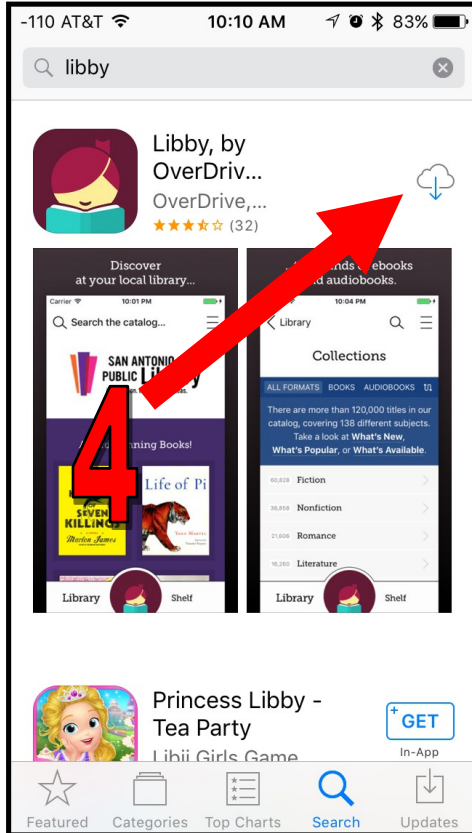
-110 AT&T 10:10 AM 83%

libby

Libby, by OverDriv...

OverDrive,...

(32)

Discover at your local library...

Carrier 10:01 PM

Search the catalog...

SAN ANTONIO PUBLIC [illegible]

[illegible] Books!

SEVEN KILLINGS

Marlon James

Life of Pi

Library

Shelf

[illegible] of ebooks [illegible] audiobooks.

10:04 PM

Library

Collections

ALL FORMATS BOOKS AUDIOBOOKS

There are more than 120,000 titles in our catalog, covering 138 different subjects. Take a look at What's New, What's Popular, or What's Available.

60,628 Fiction

38,858 Nonfiction

21,606 Romance

16,283 Literature

Library

Shelf

4

Princess Libby - Tea Party

Libii Girls Game

GET

In-App

Featured Categories Top Charts Search Updates